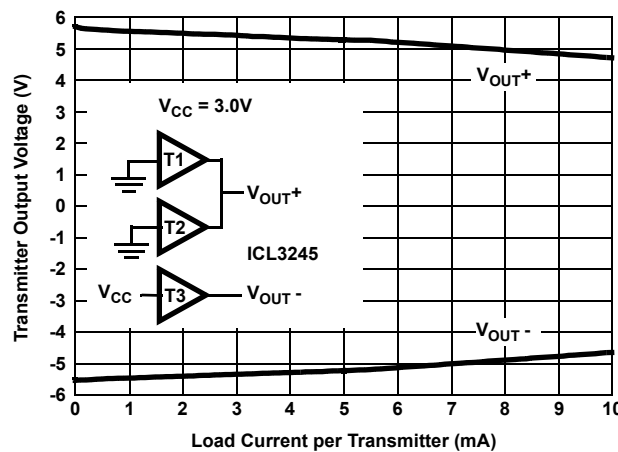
Transmitter Output Voltage (V)

6
5
4
3
2
1
0
-1
-2
-3
-4
-5
-6

$V_{OUT}+$

$V_{CC}$ = 3.0V

T1

T2

$V_{OUT}+$

ICL3245

$V_{CC}$

T3

$V_{OUT}$ -

$V_{OUT}$ -

0 1 2 3 4 5 6 7 8 9 10

Load Current per Transmitter (mA)